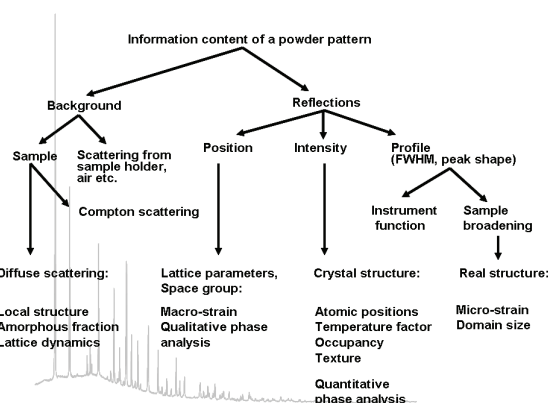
Information content of a powder pattern

Background

Reflections

Sample

Scattering from sample holder, air etc.

Position

Intensity

Profile (FWHM, peak shape)

Compton scattering

Instrument function

Sample broadening

Diffuse scattering:

Local structure
Amorphous fraction
Lattice dynamics

Lattice parameters, Space group:

Macro-strain
Qualitative phase analysis

Crystal structure:

Atomic positions
Temperature factor
Occupancy
Texture

Quantitative phase analysis

Real structure:

Micro-strain
Domain size